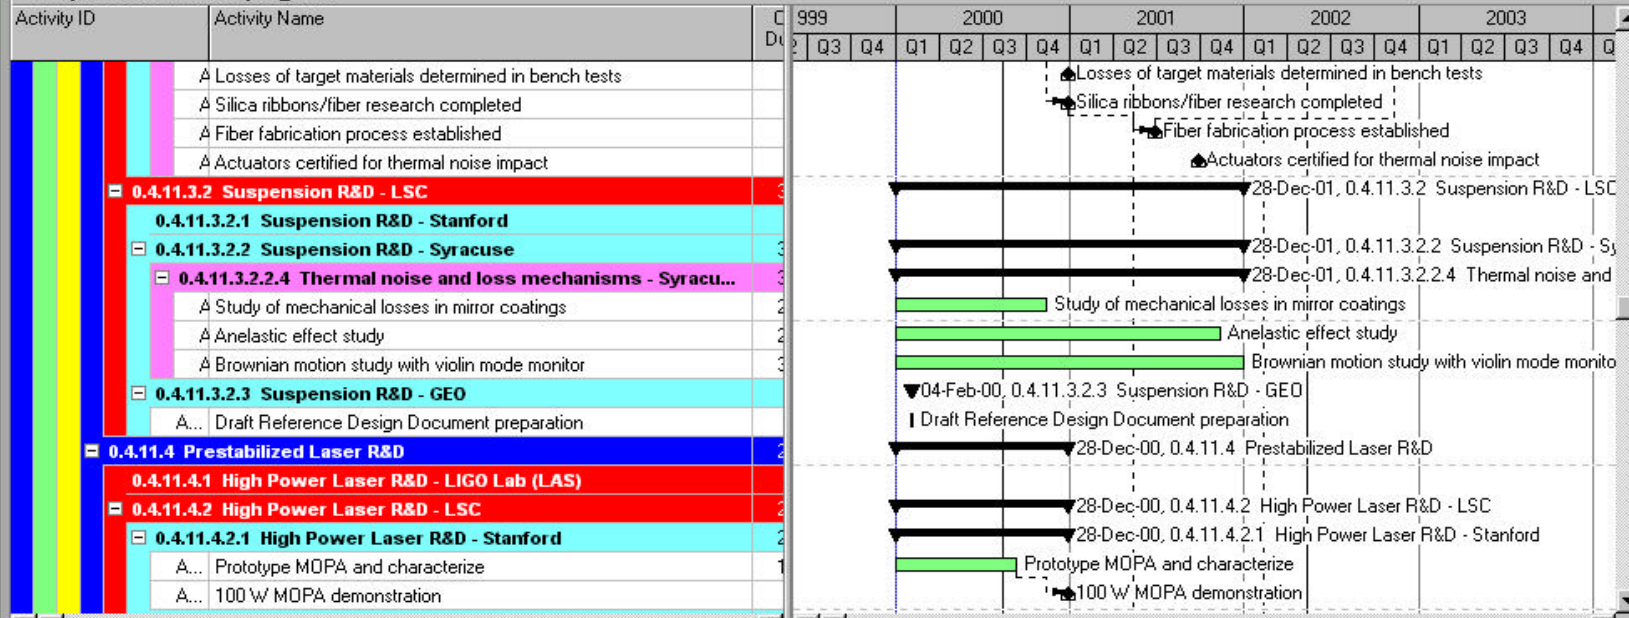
| Activity ID | Activity Name | O Du |
|---|---|---|
| A | Losses of target materials determined in bench tests | |
| A | Silica ribbons/fiber research completed | |
| A | Fiber fabrication process established | |
| A | Actuators certified for thermal noise impact | |
| 0.4.11.3.2 | Suspension R&D - LSC | 3 |
| 0.4.11.3.2.1 | Suspension R&D - Stanford | |
| 0.4.11.3.2.2 | Suspension R&D - Syracuse | 3 |
| 0.4.11.3.2.2.4 | Thermal noise and loss mechanisms - Syracu... | 3 |
| A | Study of mechanical losses in mirror coatings | 2 |
| A | Anelastic effect study | 2 |
| A | Brownian motion study with violin mode monitor | 3 |
| 0.4.11.3.2.3 | Suspension R&D - GEO | |
| A... | Draft Reference Design Document preparation | |
| 0.4.11.4 | Prestabilized Laser R&D | 2 |
| 0.4.11.4.1 | High Power Laser R&D - LIGO Lab (LAS) | |
| 0.4.11.4.2 | High Power Laser R&D - LSC | 2 |
| 0.4.11.4.2.1 | High Power Laser R&D - Stanford | 2 |
| A... | Prototype MOPA and characterize | 1 |
| A... | 100 W MOPA demonstration | |

999 2000 2001 2002 2003
2 Q3 Q4 Q1 Q2 Q3 Q4 Q1 Q2 Q3 Q4 Q1 Q2 Q3 Q4 Q1 Q2 Q3 Q4 Q

Losses of target materials determined in bench tests
Silica ribbons/fiber research completed
Fiber fabrication process established
Actuators certified for thermal noise impact
28-Dec-01, 0.4.11.3.2 Suspension R&D - LSC
28-Dec-01, 0.4.11.3.2.2 Suspension R&D - Sy
28-Dec-01, 0.4.11.3.2.2.4 Thermal noise and
Study of mechanical losses in mirror coatings
Anelastic effect study
Brownian motion study with violin mode monito
04-Feb-00, 0.4.11.3.2.3 Suspension R&D - GEO
Draft Reference Design Document preparation
28-Dec-00, 0.4.11.4 Prestabilized Laser R&D
28-Dec-00, 0.4.11.4.2 High Power Laser R&D - LSC
28-Dec-00, 0.4.11.4.2.1 High Power Laser R&D - Stanford
Prototype MOPA and characterize
100 W MOPA demonstration